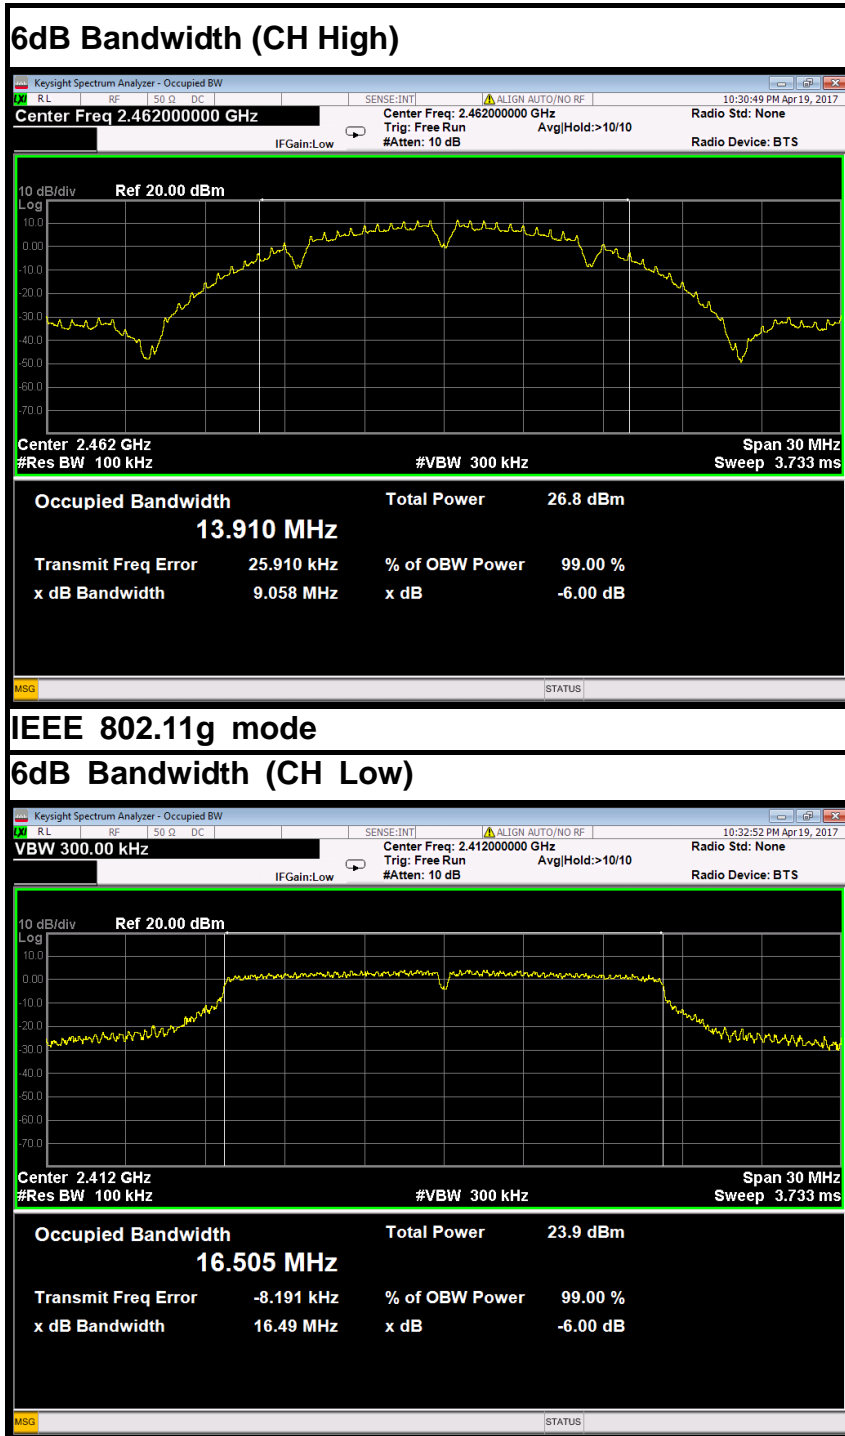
6dB Bandwidth (CH High)

Keysight Spectrum Analyzer - Occupied BW
RL RF 50 Ω DC SENSE:INT ALIGN AUTO/NO RF 10:30:49 PM Apr 19, 2017
Center Freq 2.462000000 GHz
Center Freq: 2.462000000 GHz
Trig: Free Run Avg|Hold:>10/10
IFGain:Low #Atten: 10 dB
Radio Std: None
Radio Device: BTS

10 dB/div Ref 20.00 dBm
Log
10.0
0.00
-10.0
-20.0
-30.0
-40.0
-50.0
-60.0
-70.0
Center 2.462 GHz Span 30 MHz
#Res BW 100 kHz #VBW 300 kHz Sweep 3.733 ms

Occupied Bandwidth
13.910 MHz
Total Power 26.8 dBm
Transmit Freq Error 25.910 kHz
% of OBW Power 99.00 %
x dB Bandwidth 9.058 MHz
x dB -6.00 dB

MSG STATUS

IEEE 802.11g mode
6dB Bandwidth (CH Low)

Keysight Spectrum Analyzer - Occupied BW
RL RF 50 Ω DC SENSE:INT ALIGN AUTO/NO RF 10:32:52 PM Apr 19, 2017
VBW 300.00 kHz
Center Freq: 2.412000000 GHz
Trig: Free Run Avg|Hold:>10/10
IFGain:Low #Atten: 10 dB
Radio Std: None
Radio Device: BTS

10 dB/div Ref 20.00 dBm
Log
10.0
0.00
-10.0
-20.0
-30.0
-40.0
-50.0
-60.0
-70.0
Center 2.412 GHz Span 30 MHz
#Res BW 100 kHz #VBW 300 kHz Sweep 3.733 ms

Occupied Bandwidth
16.505 MHz
Total Power 23.9 dBm
Transmit Freq Error -8.191 kHz
% of OBW Power 99.00 %
x dB Bandwidth 16.49 MHz
x dB -6.00 dB

MSG STATUS